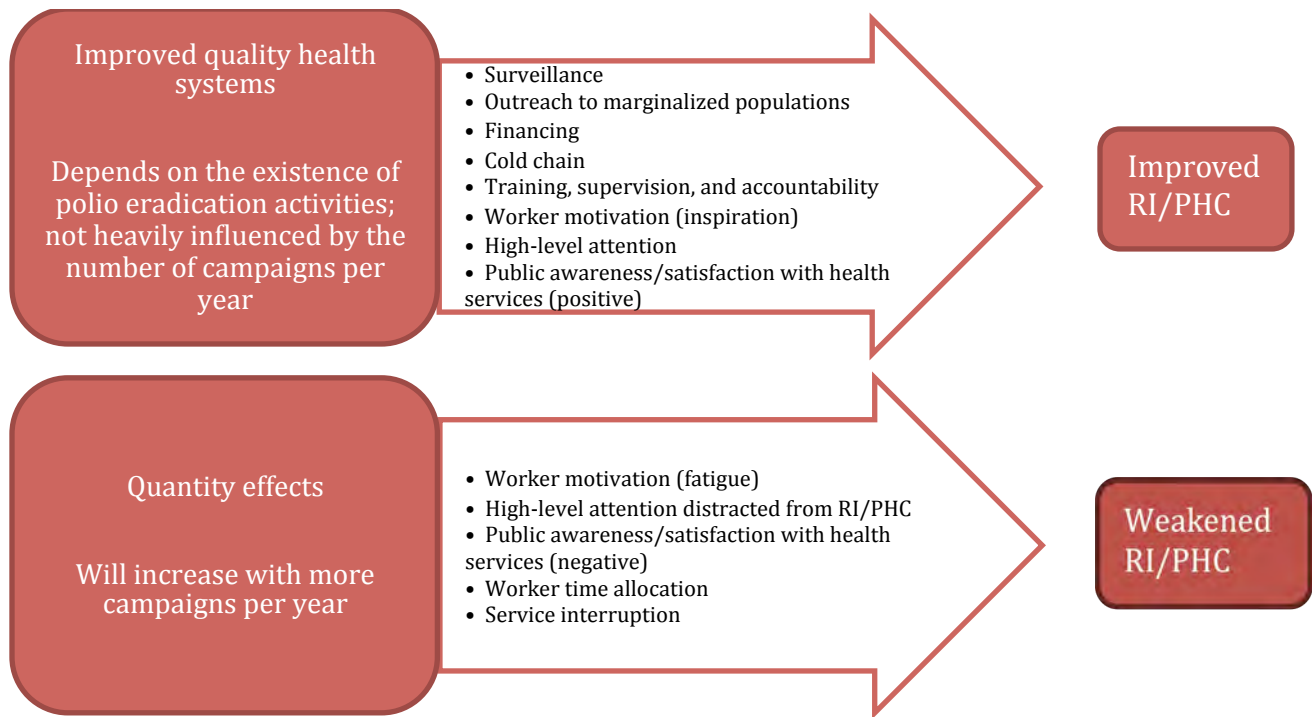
Improved quality health systems

Depends on the existence of polio eradication activities; not heavily influenced by the number of campaigns per year

• Surveillance
• Outreach to marginalized populations
• Financing
• Cold chain
• Training, supervision, and accountability
• Worker motivation (inspiration)
• High-level attention
• Public awareness/satisfaction with health services (positive)

Improved RI/PHC

Quantity effects

Will increase with more campaigns per year

• Worker motivation (fatigue)
• High-level attention distracted from RI/PHC
• Public awareness/satisfaction with health services (negative)
• Worker time allocation
• Service interruption

Weakened RI/PHC